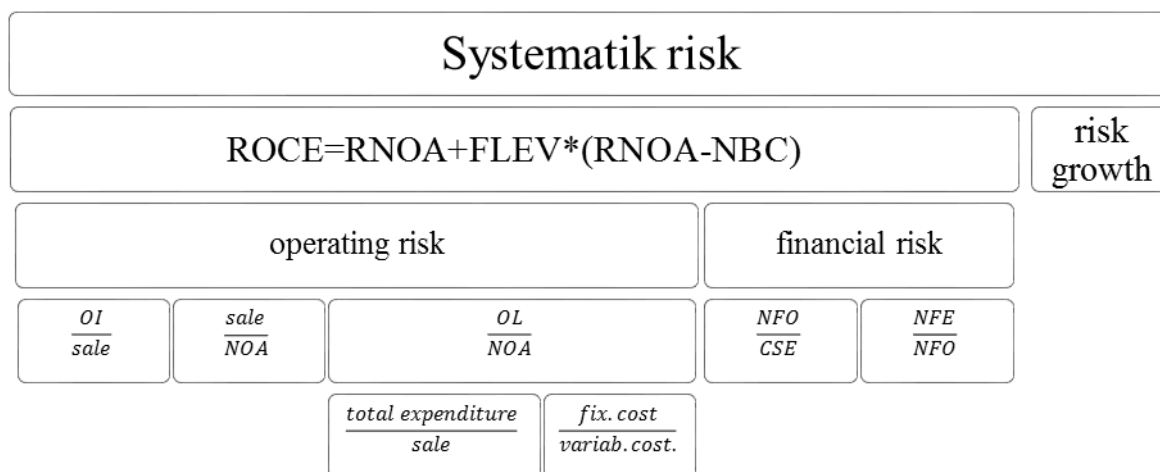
Systematik risk

ROCE=RNOA+FLEV*(RNOA-NBC)

risk growth

operating risk

financial risk

$\frac{OI}{sale}$

$\frac{sale}{NOA}$

$\frac{OL}{NOA}$

$\frac{NFO}{CSE}$

$\frac{NFE}{NFO}$

$\frac{total\ expenditure}{sale}$

$\frac{fix.cost}{variab.cost.}$